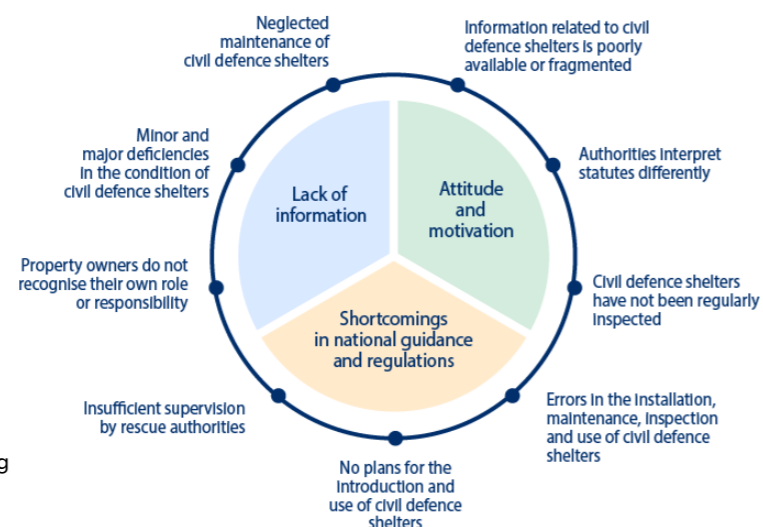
Neglected maintenance of civil defence shelters

Information related to civil defence shelters is poorly available or fragmented

Minor and major deficiencies in the condition of civil defence shelters

Lack of information

Attitude and motivation

Authorities interpret statutes differently

Property owners do not recognise their own role or responsibility

Shortcomings in national guidance and regulations

Civil defence shelters have not been regularly inspected

Insufficient supervision by rescue authorities

Errors in the installation, maintenance, inspection and use of civil defence shelters

g

No plans for the introduction and use of civil defence shelters